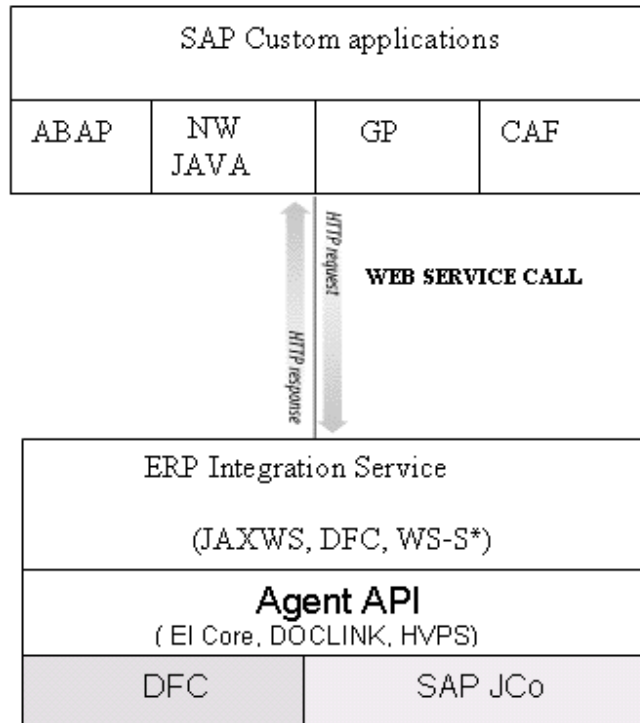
SAP Custom applications

| ABAP | NW JAVA | GP | CAF |
|---|---|---|---|

HTTP request

HTTP response

WEB SERVICE CALL

ERP Integration Service

(JAXWS, DFC, WS-S*)

Agent API

( EI Core, DOCLINK, HVPS)

| DFC | SAP JCo |
|---|---|